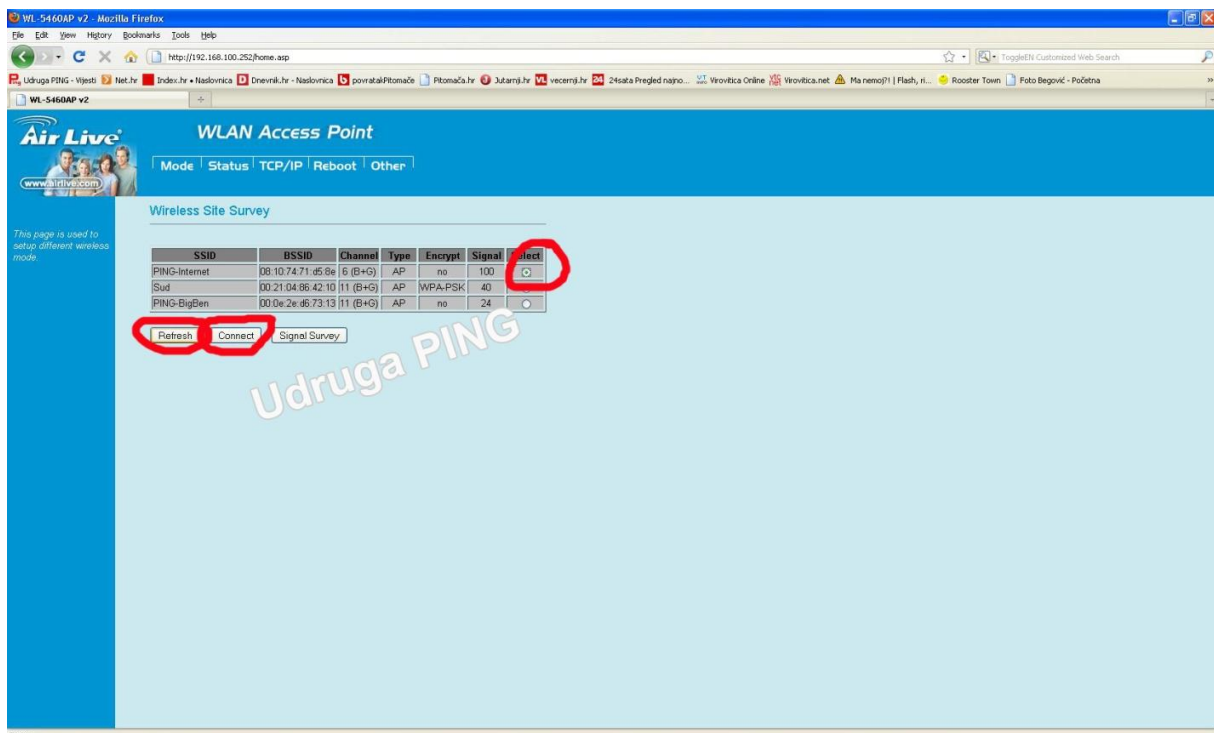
WL-5460AP v2 - Mozilla Firefox

File Edit View History Bookmarks Tools Help

http://192.168.100.252/home.asp

ToggleEN Customized Web Search

Udruga PING - Vijesti | Net.hr | Index.hr • Naslovnica | Dnevnik.hr - Naslovnica | povratakPitomače | Pitomača.hr | Jutarnji.hr | vecernji.hr | 24sata Pregled najno... | Virovitica Online | Virovitica.net | Ma nemoj?! | Flash, ri... | Rooster Town | Foto Begović - Početna

WL-5460AP v2

Air Live
www.airlive.com

WLAN Access Point

Mode | Status | TCP/IP | Reboot | Other

This page is used to setup different wireless mode.

Wireless Site Survey

| SSID | BSSID | Channel | Type | Encrypt | Signal | Select |
|---|---|---|---|---|---|---|
| PING-Internet | 08:10:74:71:d5:8e | 6 (B+G) | AP | no | 100 | |
| Sud | 00:21:04:86:42:10 | 11 (B+G) | AP | WPA-PSK | 40 | |
| PING-BigBen | 00:0e:2e:d6:73:13 | 11 (B+G) | AP | no | 24 | |

Refresh | Connect | Signal Survey

Udruga PING